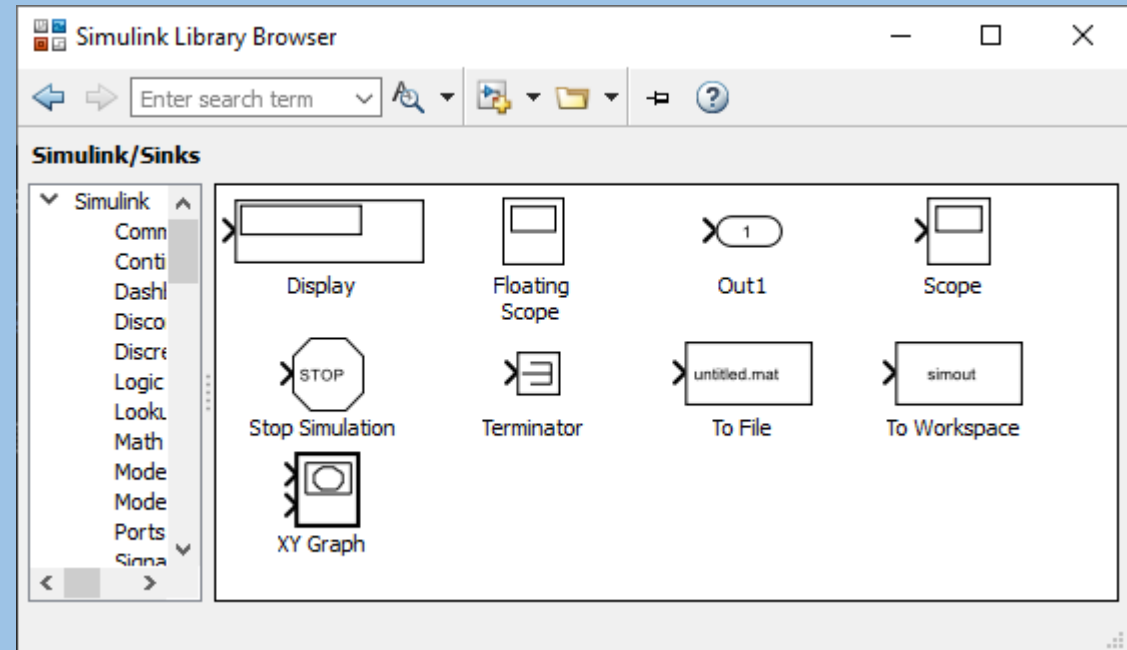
Simulink Library Browser

Enter search term

Simulink/Sinks

Simulink
Comn
Conti
Dashl
Disco
Discre
Logic
Looku
Math
Mode
Mode
Ports
Signa

Display

Floating Scope

1

Out1

Scope

STOP

Stop Simulation

Terminator

untitled.mat

To File

simout

To Workspace

XY Graph